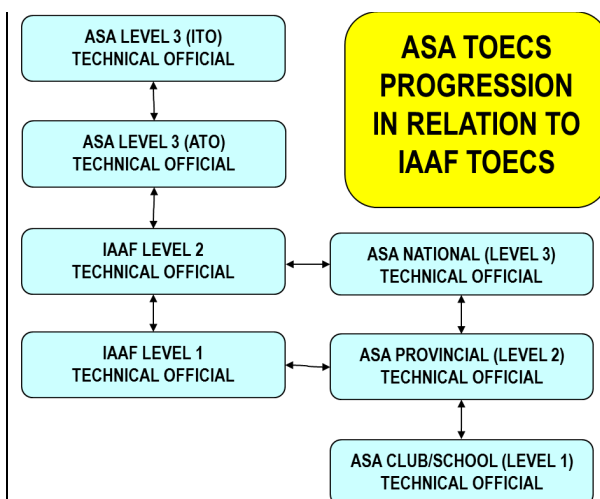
ASA LEVEL 3 (ITO)
TECHNICAL OFFICIAL

ASA TOECS PROGRESSION IN RELATION TO IAAF TOECS

ASA LEVEL 3 (ATO)
TECHNICAL OFFICIAL

IAAF LEVEL 2
TECHNICAL OFFICIAL

ASA NATIONAL (LEVEL 3)
TECHNICAL OFFICIAL

IAAF LEVEL 1
TECHNICAL OFFICIAL

ASA PROVINCIAL (LEVEL 2)
TECHNICAL OFFICIAL

ASA CLUB/SCHOOL (LEVEL 1)
TECHNICAL OFFICIAL